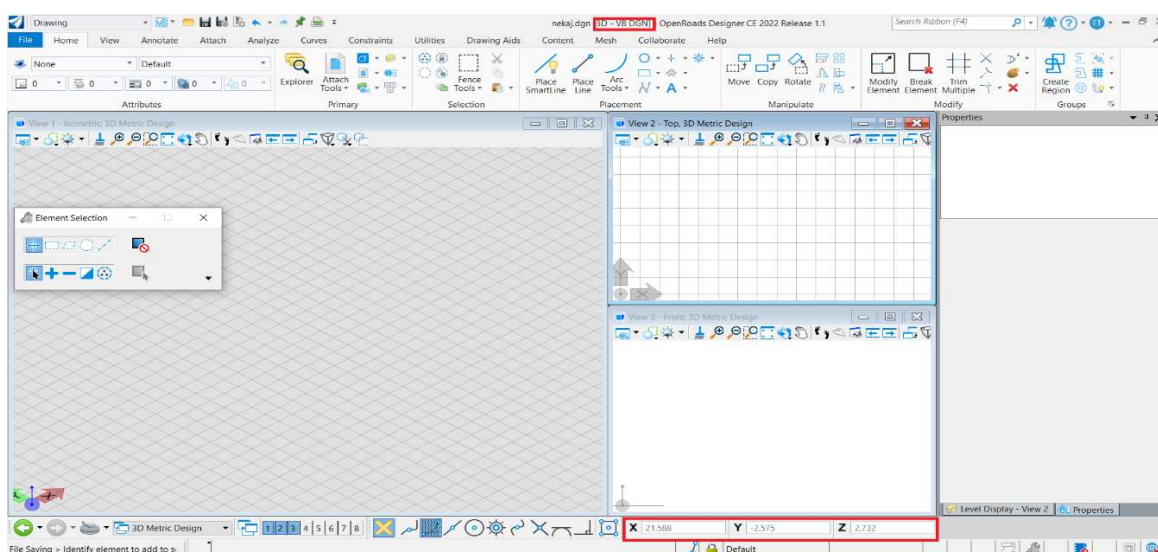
Drawing

nekaj.dgn [3D - V8 DGN] OpenRoads Designer CE 2022 Release 1.1

Search Ribbon (F4)

File Home View Annotate Attach Analyze Curves Constraints Utilities Drawing Aids Content Mesh Collaborate Help

None
Default
0 0 0 0 0

Attributes

Explorer Attach Tools

Primary

Fence Tools

Selection

Place SmartLine Place Line Arc Tools

Placement

Move Copy Rotate

Manipulate

Modify Element Break Element Trim Multiple

Modify

Create Region

Groups

View 1 - Isometric, 3D Metric Design

View 2 - Top, 3D Metric Design

Properties

Element Selection

View 3 - Front, 3D Metric Design

3D Metric Design

1 2 3 4 5 6 7 8

X 21.588

Y -2.575

Z 2.732

Level Display - View 2 Properties

File Saving > Identify element to add to s

Default